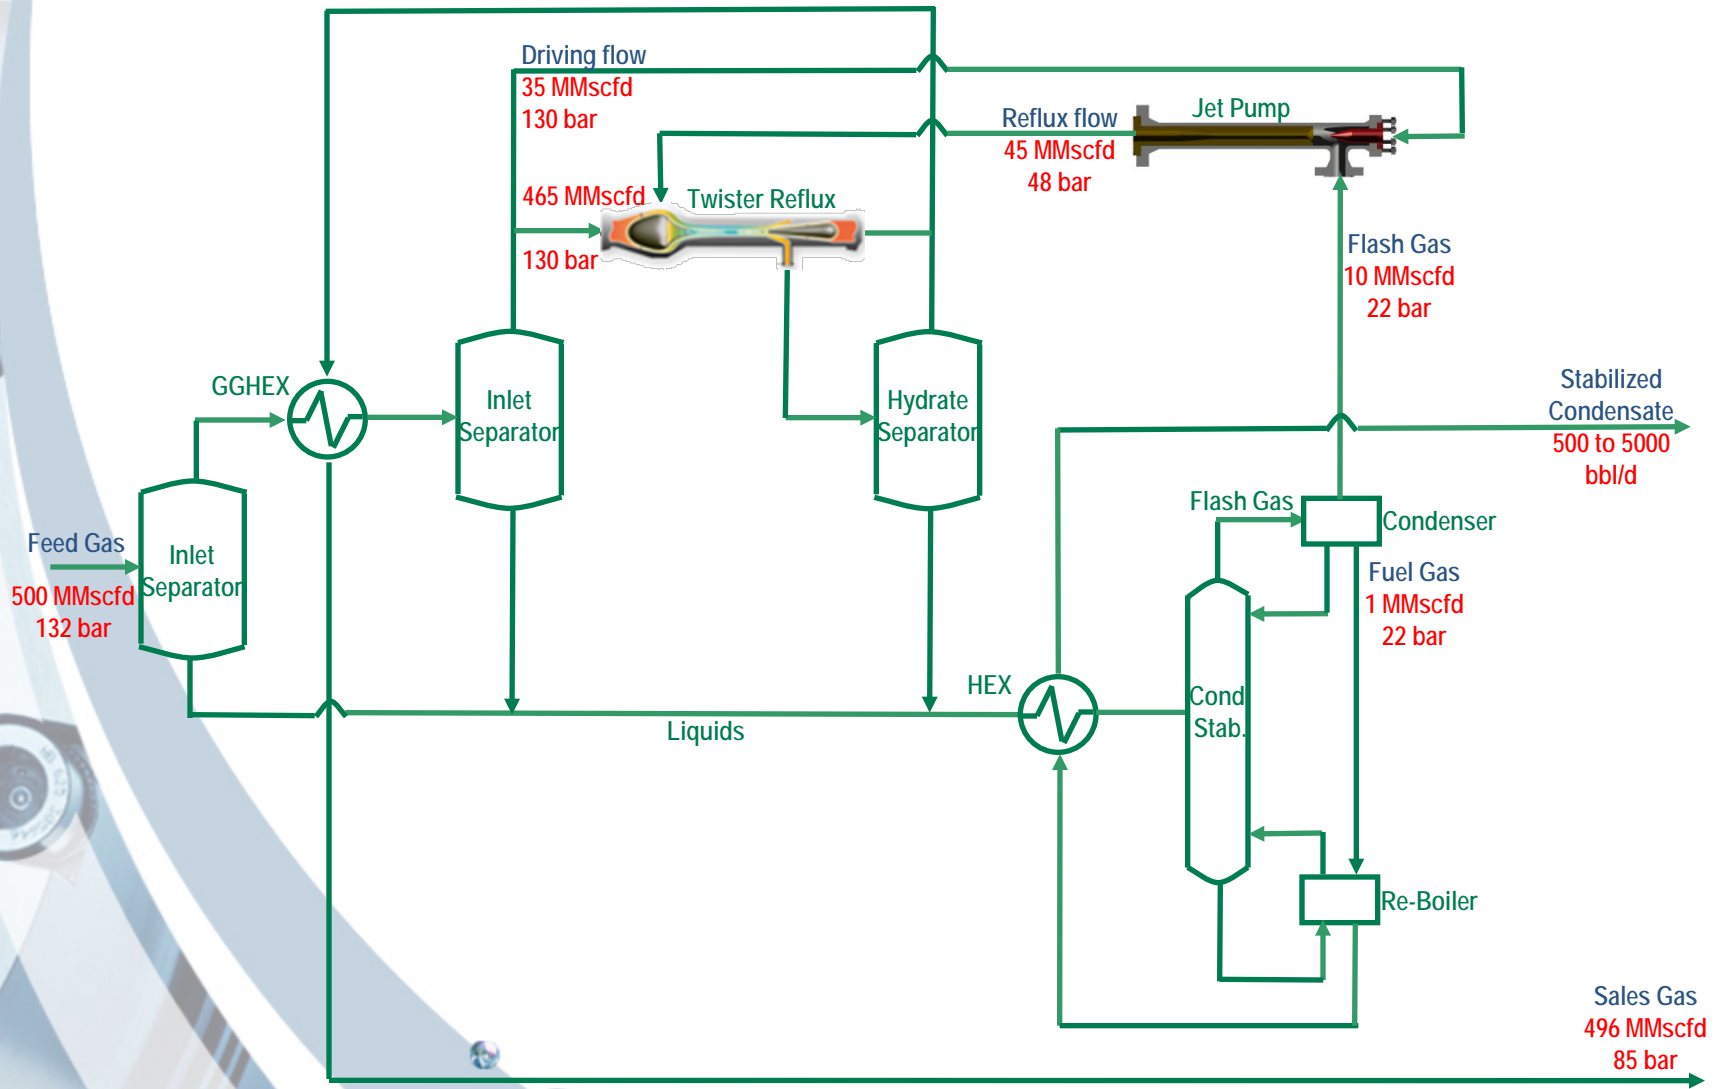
Driving flow
35 MMscfd
130 bar

Reflux flow
45 MMscfd
48 bar

Jet Pump

465 MMscfd
Twister Reflux
130 bar

Flash Gas
10 MMscfd
22 bar

GGHEX

Inlet Separator

Hydrate Separator

Stabilized Condensate
500 to 5000 bbl/d

Flash Gas
Condenser

Feed Gas
500 MMscfd
132 bar

Inlet Separator

Fuel Gas
1 MMscfd
22 bar

HEX

Cond Stab.

Liquids

Re-Boiler

Sales Gas
496 MMscfd
85 bar